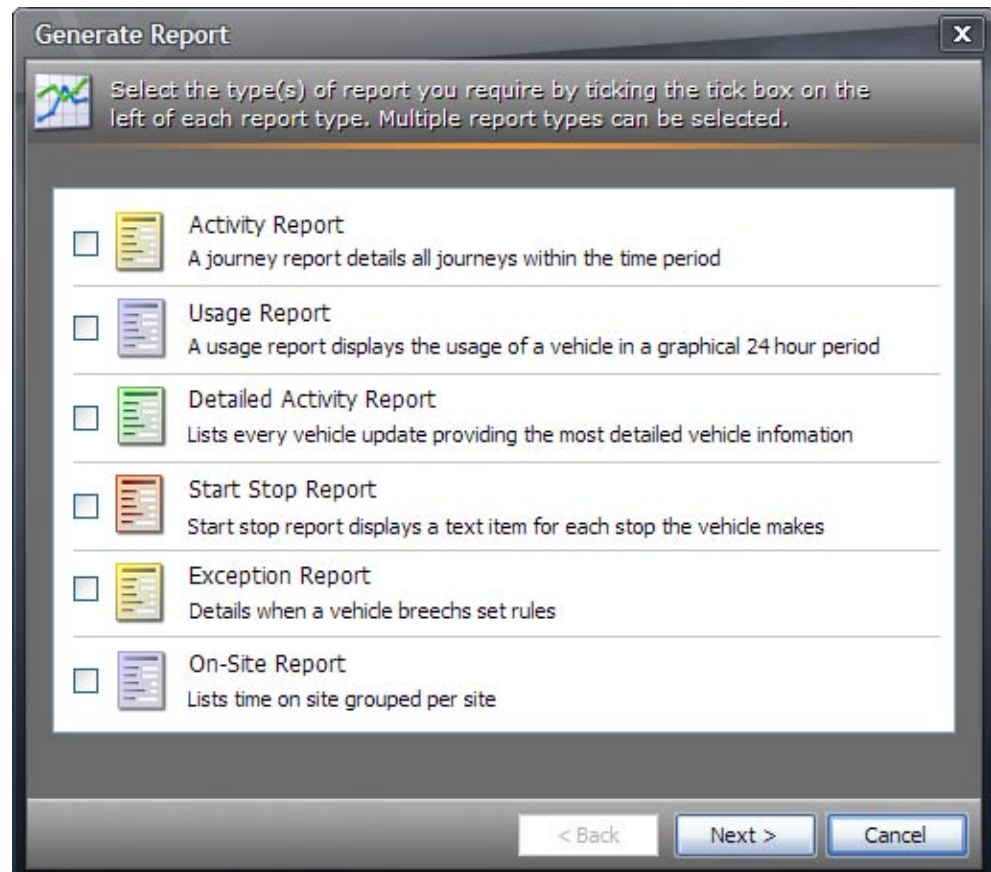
Generate Report

x

Select the type(s) of report you require by ticking the tick box on the left of each report type. Multiple report types can be selected.

Activity Report
A journey report details all journeys within the time period

Usage Report
A usage report displays the usage of a vehicle in a graphical 24 hour period

Detailed Activity Report
Lists every vehicle update providing the most detailed vehicle infomation

Start Stop Report
Start stop report displays a text item for each stop the vehicle makes

Exception Report
Details when a vehicle breechs set rules

On-Site Report
Lists time on site grouped per site

< Back

Next >

Cancel